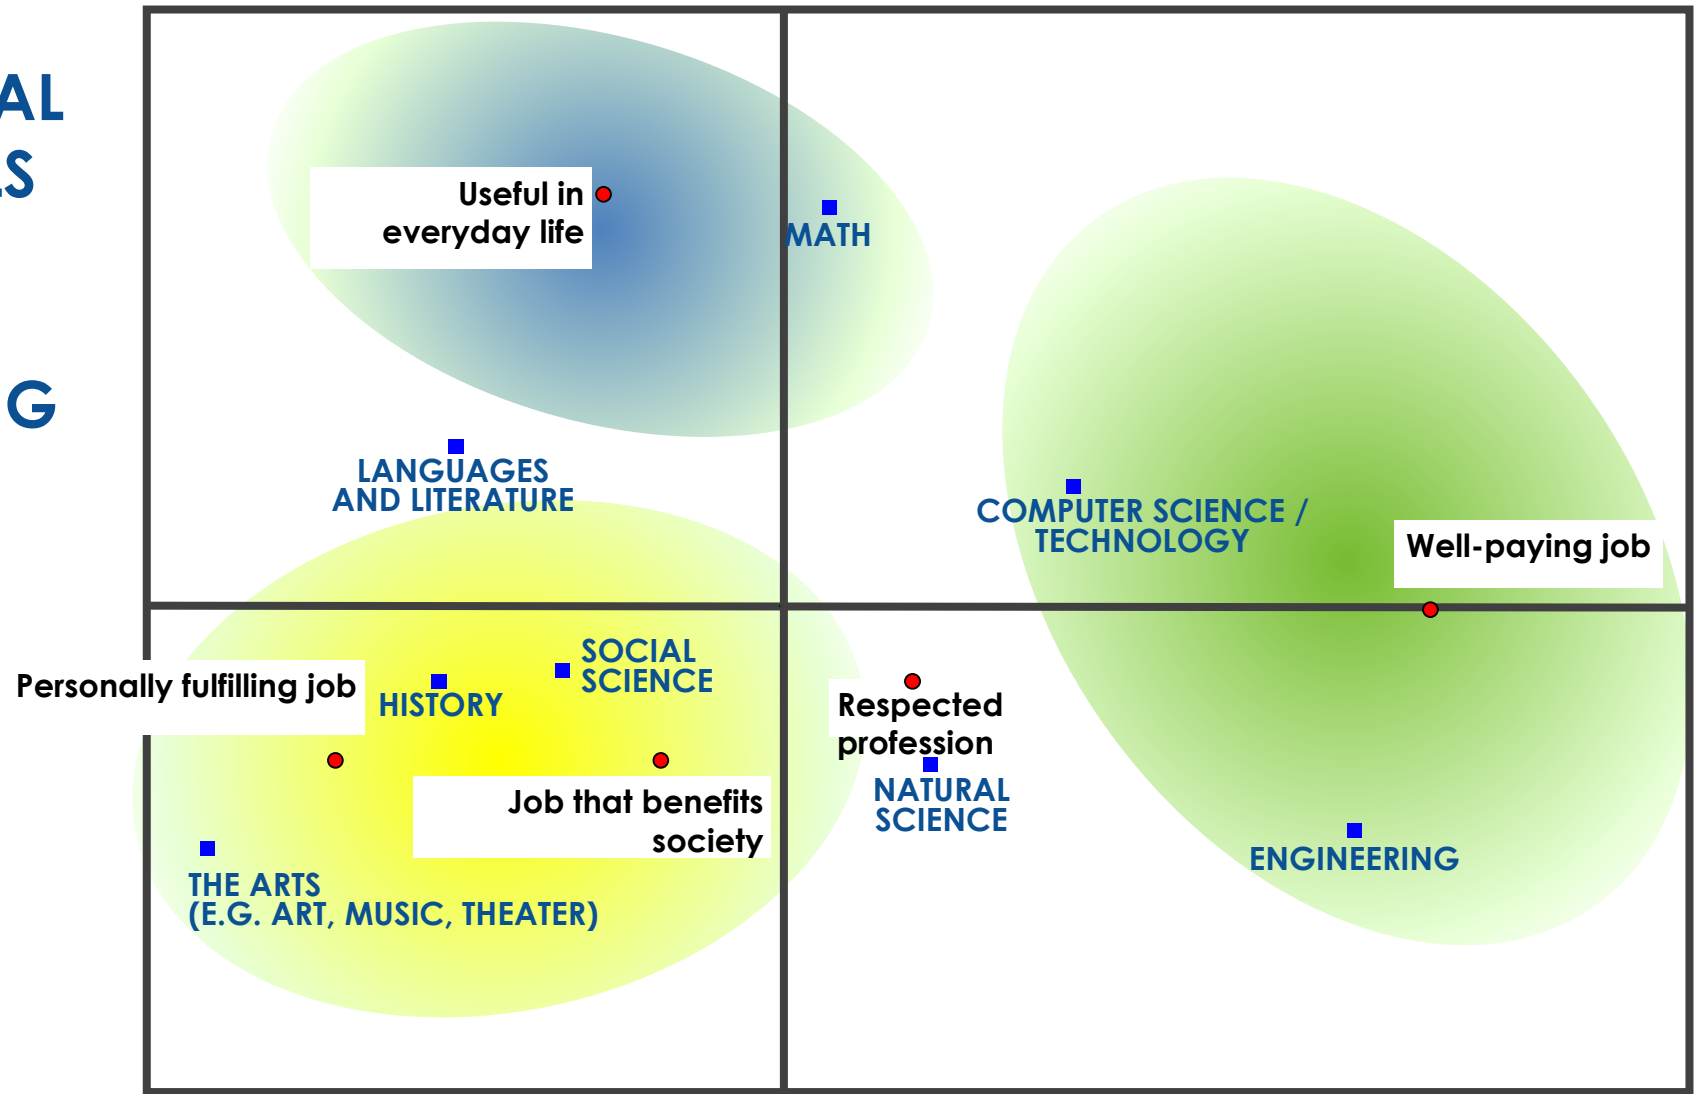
AL
S
G

Useful in everyday life

MATH

LANGUAGES AND LITERATURE

COMPUTER SCIENCE / TECHNOLOGY

Well-paying job

Personally fulfilling job

HISTORY

SOCIAL SCIENCE

Respected profession

NATURAL SCIENCE

Job that benefits society

THE ARTS (E.G. ART, MUSIC, THEATER)

ENGINEERING